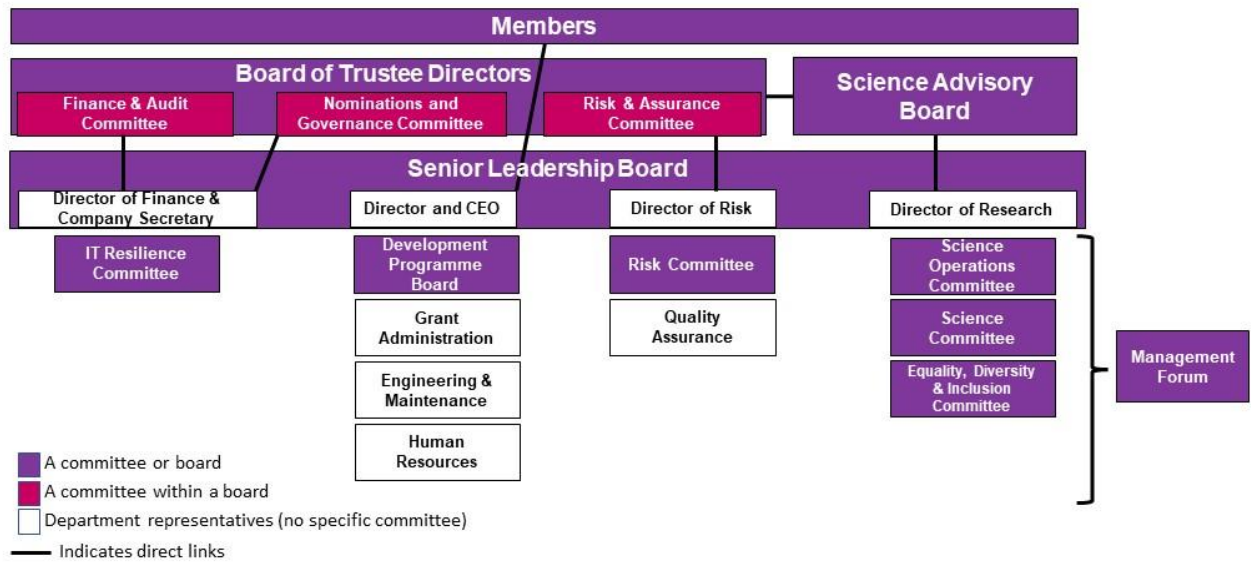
Members

Board of Trustee Directors

Finance & Audit Committee

Nominations and Governance Committee

Risk & Assurance Committee

Science Advisory Board

Senior Leadership Board

Director of Finance & Company Secretary

Director and CEO

Director of Risk

Director of Research

IT Resilience Committee

Development Programme Board

Grant Administration

Engineering & Maintenance

Human Resources

Risk Committee

Quality Assurance

Science Operations Committee

Science Committee

Equality, Diversity & Inclusion Committee

Management Forum

A committee or board

A committee within a board

Department representatives (no specific committee)

Indicates direct links